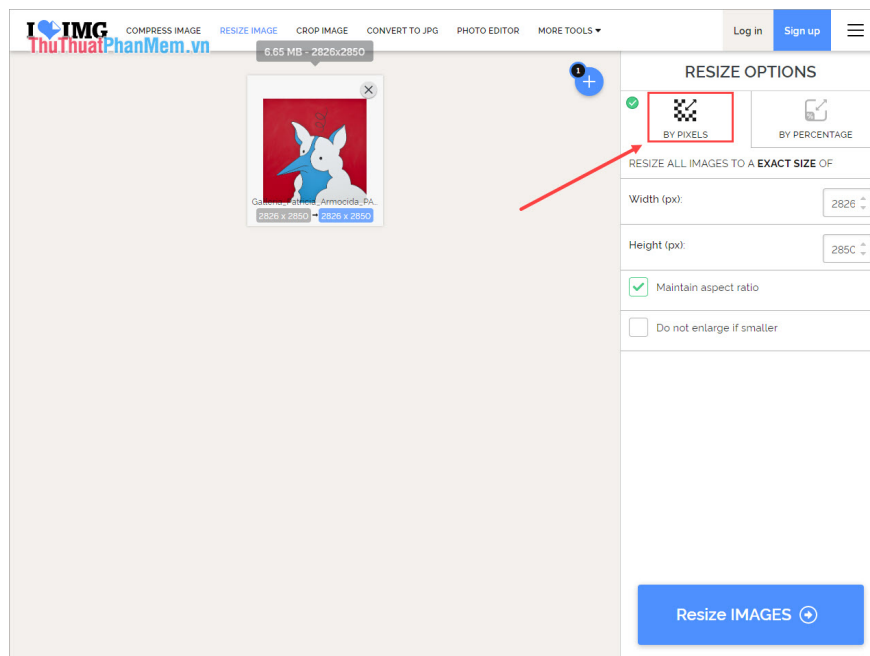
I ♥ IMG
ThuThuatPhanMem.vn

COMPRESS IMAGE RESIZE IMAGE CROP IMAGE CONVERT TO JPG PHOTO EDITOR MORE TOOLS ▾

Log in Sign up

6.65 MB - 2826x2850

1

Gallena_Patricia_Armocida_PA...
2826 x 2850 → 2826 x 2850

RESIZE OPTIONS

BY PIXELS
BY PERCENTAGE

RESIZE ALL IMAGES TO A **EXACT SIZE** OF

Width (px): 2826

Height (px): 2850

Maintain aspect ratio

Do not enlarge if smaller

Resize IMAGES